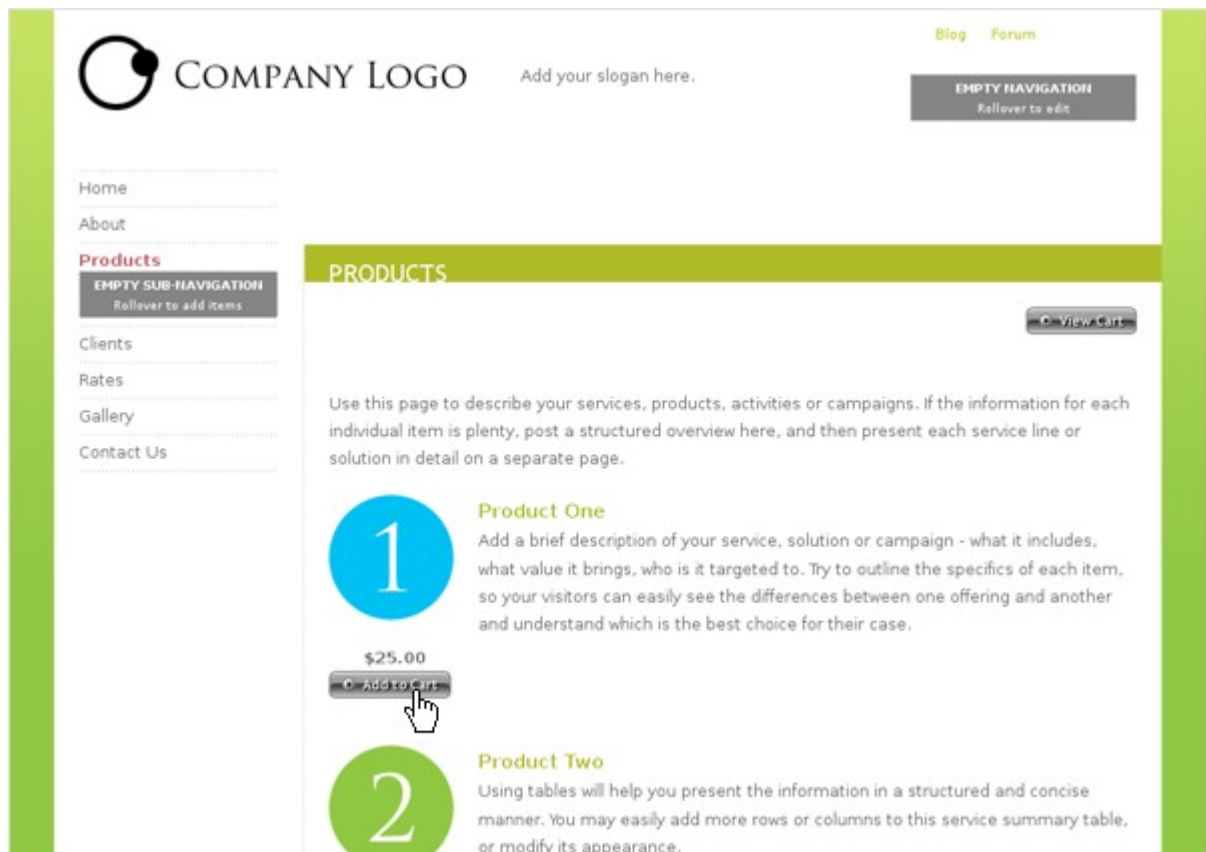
Blog Forum

COMPANY LOGO

Add your slogan here.

EMPTY NAVIGATION
Rollover to edit

Home
About
Products
EMPTY SUB-NAVIGATION
Rollover to add items
Clients
Rates
Gallery
Contact Us

PRODUCTS

View Cart

Use this page to describe your services, products, activities or campaigns. If the information for each individual item is plenty, post a structured overview here, and then present each service line or solution in detail on a separate page.

1

Product One
Add a brief description of your service, solution or campaign - what it includes, what value it brings, who is it targeted to. Try to outline the specifics of each item, so your visitors can easily see the differences between one offering and another and understand which is the best choice for their case.

$25.00
Add to Cart

2

Product Two
Using tables will help you present the information in a structured and concise manner. You may easily add more rows or columns to this service summary table, or modify its appearance.